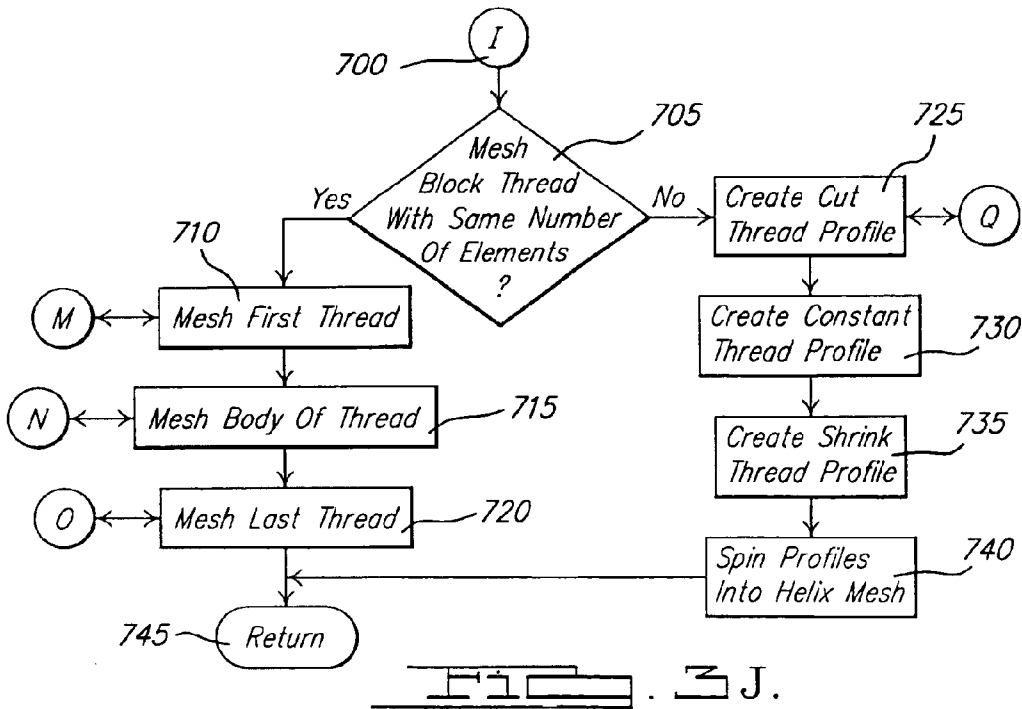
I

700

Mesh Block Thread With Same Number Of Elements ?

705

Yes

No

710

Create Cut Thread Profile

725

Q

M

Mesh First Thread

Create Constant Thread Profile

730

N

Mesh Body Of Thread

715

Create Shrink Thread Profile

735

O

Mesh Last Thread

720

Spin Profiles Into Helix Mesh

740

745

Return

FIG. 3J.